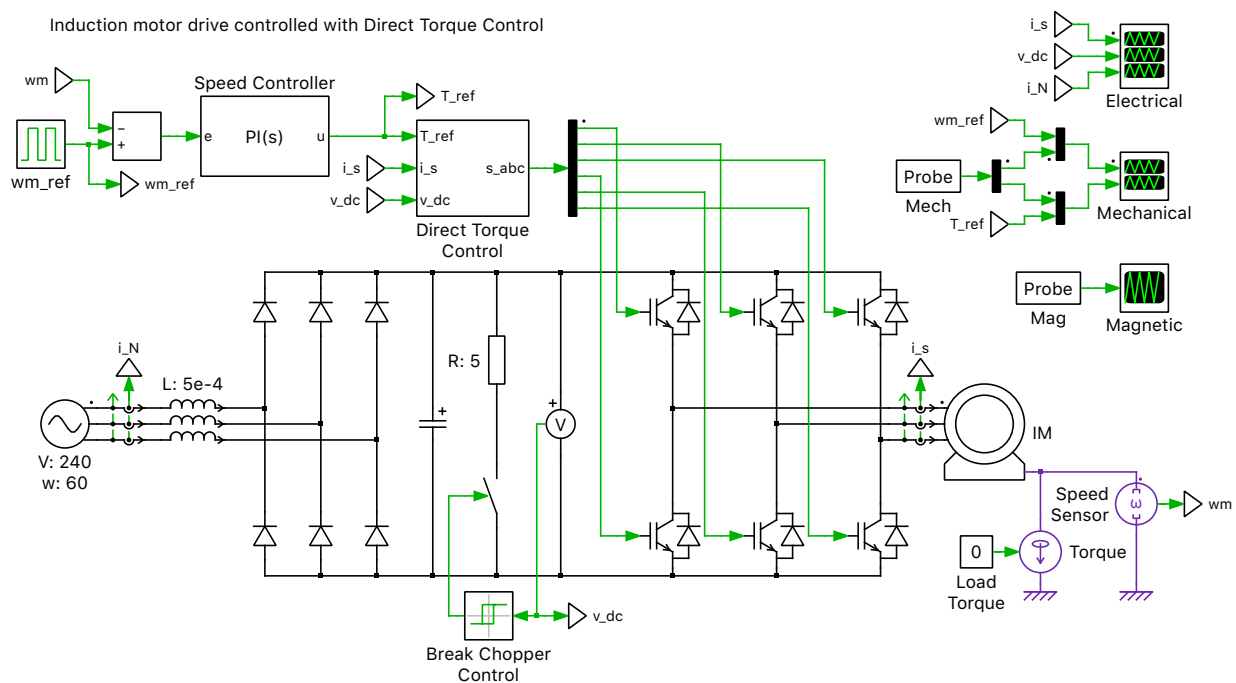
Induction motor drive controlled with Direct Torque Control

wm
wm_ref
wm_ref
−
+
e
Speed Controller
PI(s)
u
T_ref
T_ref
i_s
i_s
v_dc
v_dc
s_abc
Direct Torque Control

i_s
v_dc
i_N
Electrical
wm_ref
Probe
Mech
Mechanical
T_ref
Probe
Mag
Magnetic

i_N
L: 5e-4
V: 240
w: 60
R: 5
+
+
V
i_s
IM
Speed Sensor
wm
0
Load Torque
Torque
v_dc
Break Chopper Control